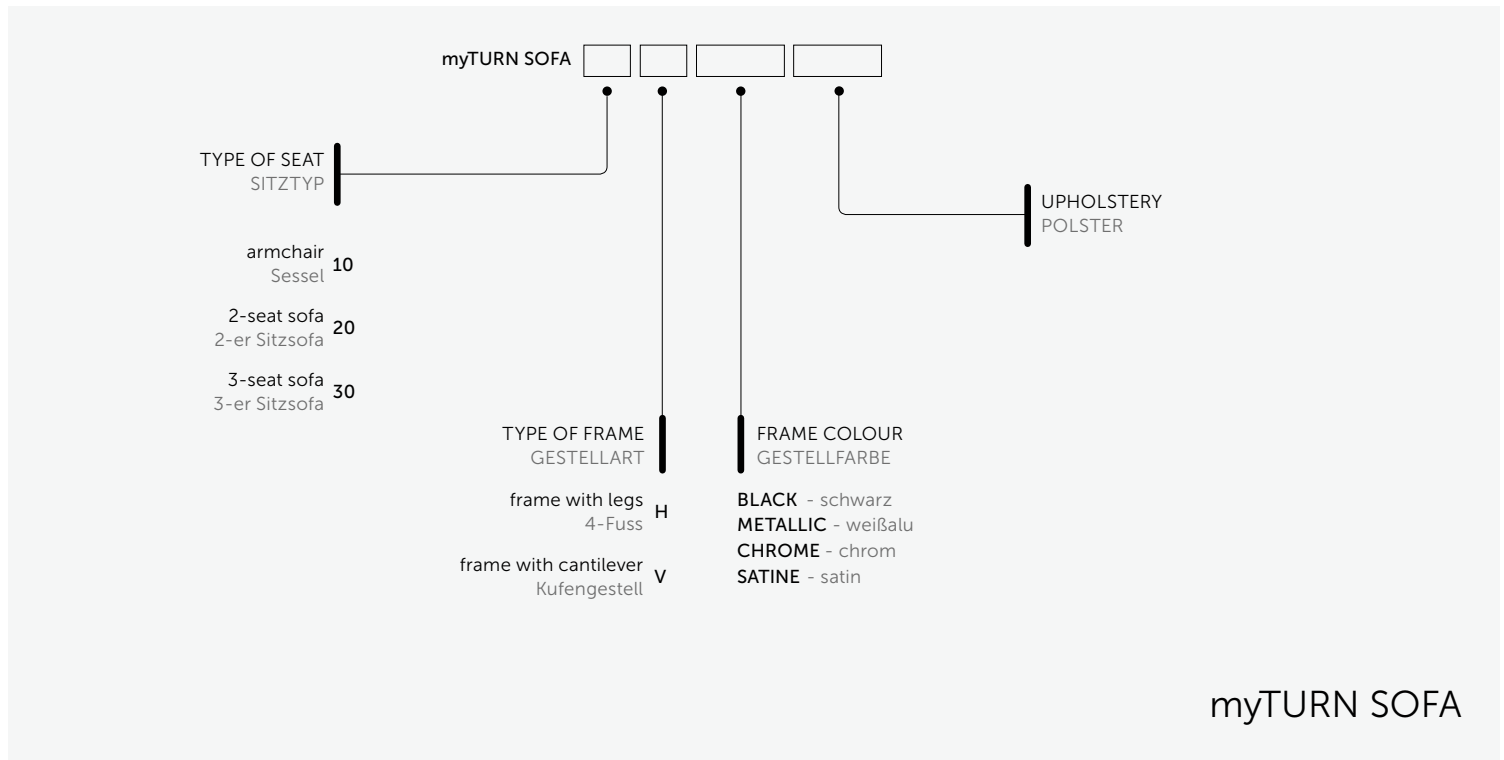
myTURN SOFA

TYPE OF SEAT
SITZTYP

armchair
Sessel 10

2-seat sofa
2-er Sitzsofa 20

3-seat sofa
3-er Sitzsofa 30

UPHOLSTERY
POLSTER

TYPE OF FRAME
GESTELLART

frame with legs
4-Fuss H

frame with cantilever
Kufengestell V

FRAME COLOUR
GESTELLFARBE

BLACK - schwarz
METALLIC - weißalu
CHROME - chrom
SATINE - satin

myTURN SOFA